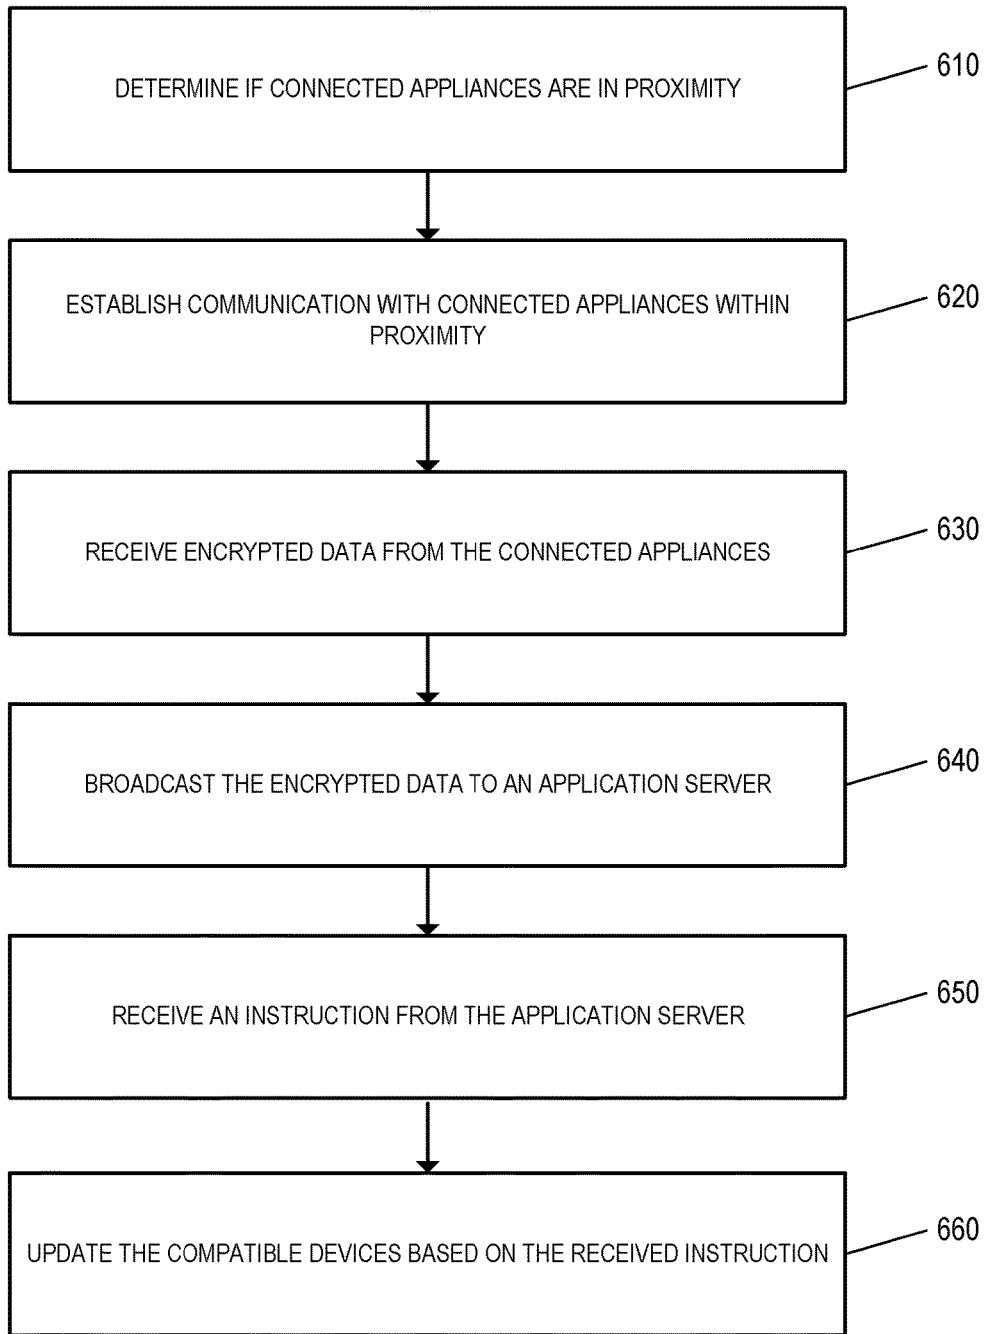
DETERMINE IF CONNECTED APPLIANCES ARE IN PROXIMITY

610

ESTABLISH COMMUNICATION WITH CONNECTED APPLIANCES WITHIN PROXIMITY

620

RECEIVE ENCRYPTED DATA FROM THE CONNECTED APPLIANCES

630

BROADCAST THE ENCRYPTED DATA TO AN APPLICATION SERVER

640

RECEIVE AN INSTRUCTION FROM THE APPLICATION SERVER

650

UPDATE THE COMPATIBLE DEVICES BASED ON THE RECEIVED INSTRUCTION

660